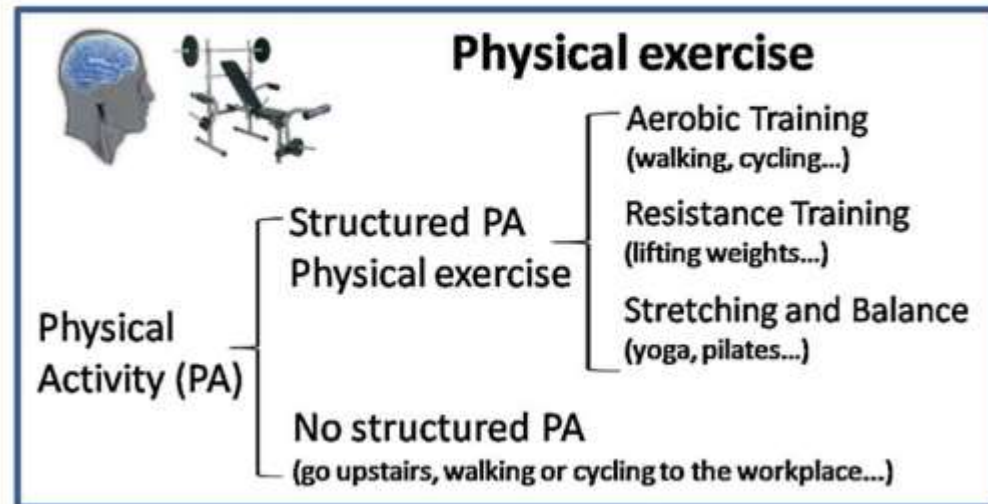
Physical exercise

Physical Activity (PA)

Structured PA
Physical exercise

Aerobic Training
(walking, cycling...)

Resistance Training
(lifting weights...)

Stretching and Balance
(yoga, pilates...)

No structured PA
(go upstairs, walking or cycling to the workplace...)